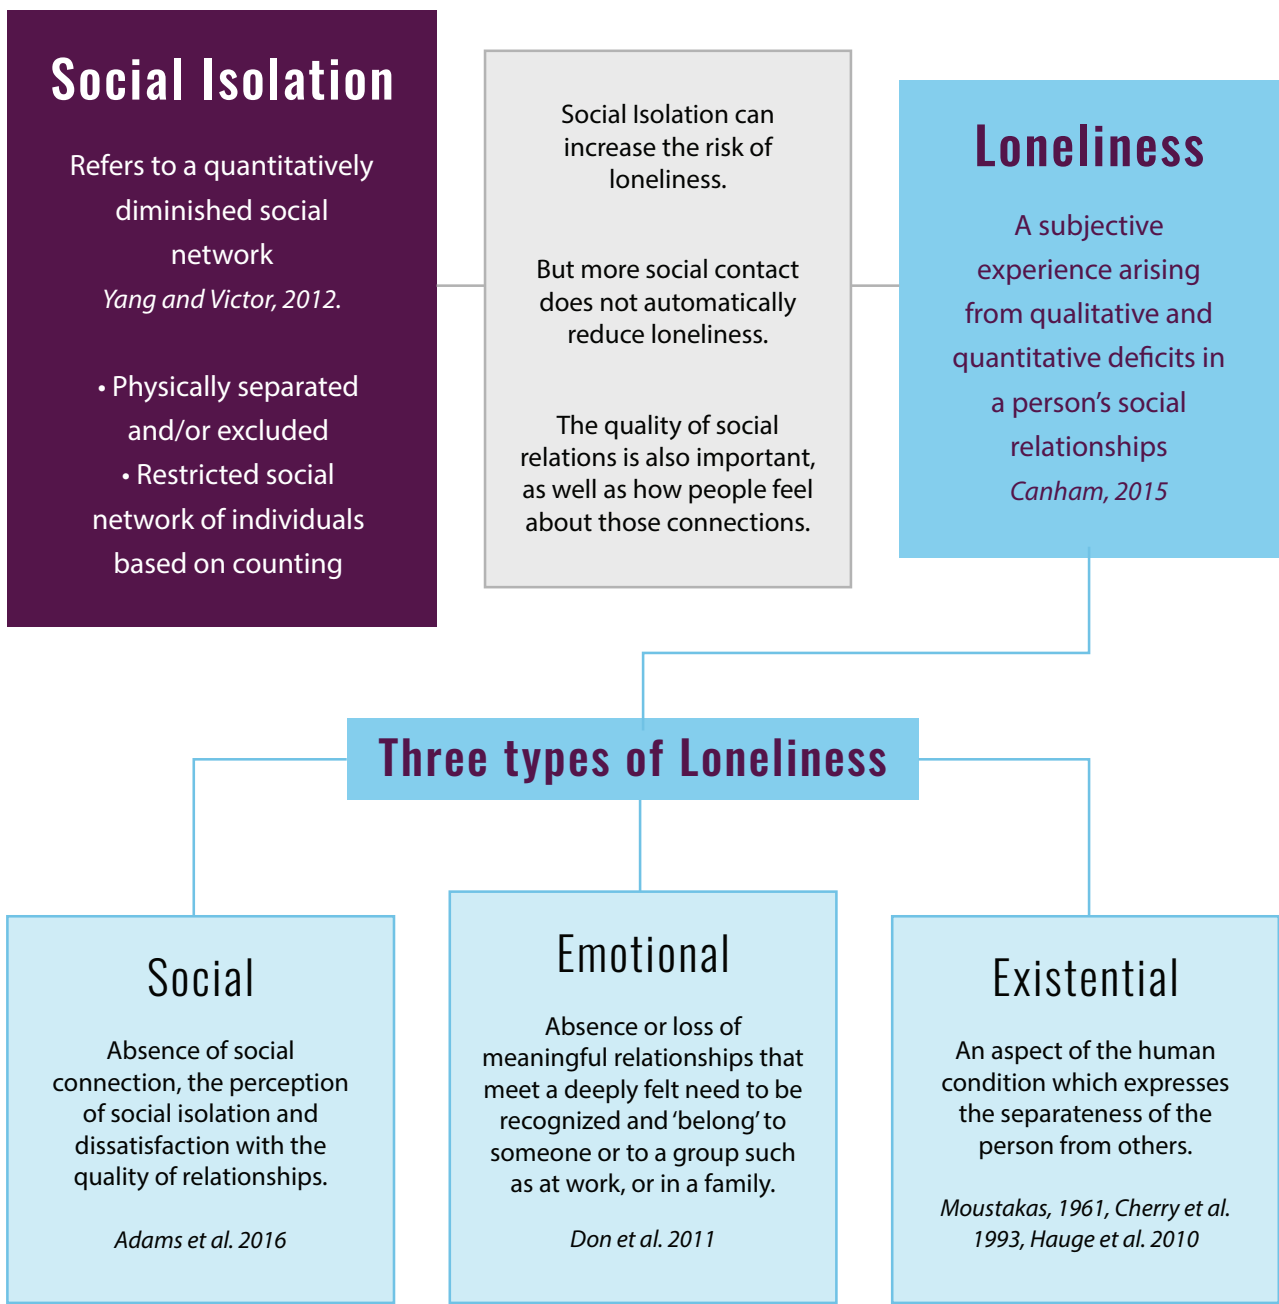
Social Isolation

Refers to a quantitatively diminished social network

Yang and Victor, 2012.

• Physically separated and/or excluded
• Restricted social network of individuals based on counting

Social Isolation can increase the risk of loneliness.

But more social contact does not automatically reduce loneliness.

The quality of social relations is also important, as well as how people feel about those connections.

Loneliness

A subjective experience arising from qualitative and quantitative deficits in a person's social relationships

Canham, 2015

Three types of Loneliness

Social

Absence of social connection, the perception of social isolation and dissatisfaction with the quality of relationships.

Adams et al. 2016

Emotional

Absence or loss of meaningful relationships that meet a deeply felt need to be recognized and 'belong' to someone or to a group such as at work, or in a family.

Don et al. 2011

Existential

An aspect of the human condition which expresses the separateness of the person from others.

Moustakas, 1961, Cherry et al. 1993, Hauge et al. 2010